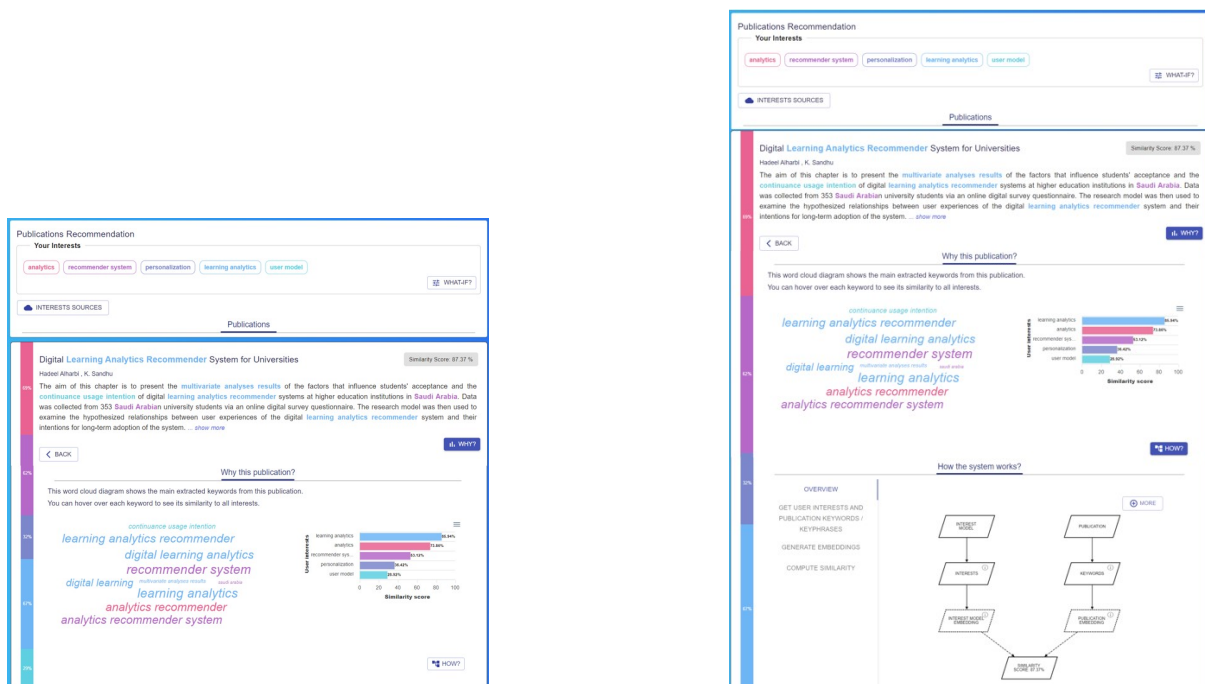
Publications Recommendation
Your Interests
analytics
recommender system
personalization
learning analytics
user model
WHAT-IF?
INTERESTS SOURCES
Publications

69%
Digital Learning Analytics Recommender System for Universities
Similarity Score: 87.37 %
Hadeel Alharbi , K. Sandhu
The aim of this chapter is to present the multivariate analyses results of the factors that influence students' acceptance and the continuance usage intention of digital learning analytics recommender systems at higher education institutions in Saudi Arabia. Data was collected from 353 Saudi Arabian university students via an online digital survey questionnaire. The research model was then used to examine the hypothesized relationships between user experiences of the digital learning analytics recommender system and their intentions for long-term adoption of the system. ... show more
WHY?
BACK
Why this publication?
This word cloud diagram shows the main extracted keywords from this publication.
You can hover over each keyword to see its similarity to all interests.

continuance usage intention
learning analytics recommender
digital learning analytics
recommender system
digital learning multivariate analyses results saudi arabia
learning analytics
analytics recommender
analytics recommender system

User interests
learning analytics 85.94%
analytics 71.66%
recommender sys... 53.13%
personalization 35.43%
user model 29.52%
0 20 40 60 80 100
Similarity score
HOW?

Publications Recommendation
Your Interests
analytics
recommender system
personalization
learning analytics
user model
WHAT-IF?
INTERESTS SOURCES
Publications

Digital Learning Analytics Recommender System for Universities
Similarity Score: 87.37 %
Hadeel Alharbi , K. Sandhu
The aim of this chapter is to present the multivariate analyses results of the factors that influence students' acceptance and the continuance usage intention of digital learning analytics recommender systems at higher education institutions in Saudi Arabia. Data was collected from 353 Saudi Arabian university students via an online digital survey questionnaire. The research model was then used to examine the hypothesized relationships between user experiences of the digital learning analytics recommender system and their intentions for long-term adoption of the system. ... show more
WHY?
BACK
Why this publication?
This word cloud diagram shows the main extracted keywords from this publication.
You can hover over each keyword to see its similarity to all interests.

continuance usage intention
learning analytics recommender
digital learning analytics
recommender system
digital learning multivariate analyses results saudi arabia
learning analytics
analytics recommender
analytics recommender system

User interests
learning analytics 85.94%
analytics 71.66%
recommender sys... 53.13%
personalization 35.43%
user model 29.52%
0 20 40 60 80 100
Similarity score
HOW?
How the system works?
OVERVIEW
GET USER INTERESTS AND PUBLICATION KEYWORDS / KEYPHRASES
GENERATE EMBEDDINGS
COMPUTE SIMILARITY
MORE
INTEREST MODEL
PUBLICATION
INTERESTS
KEYWORDS
INTEREST MODEL EMBEDDING
PUBLICATION EMBEDDING
SIMILARITY SCORE: 87.37%